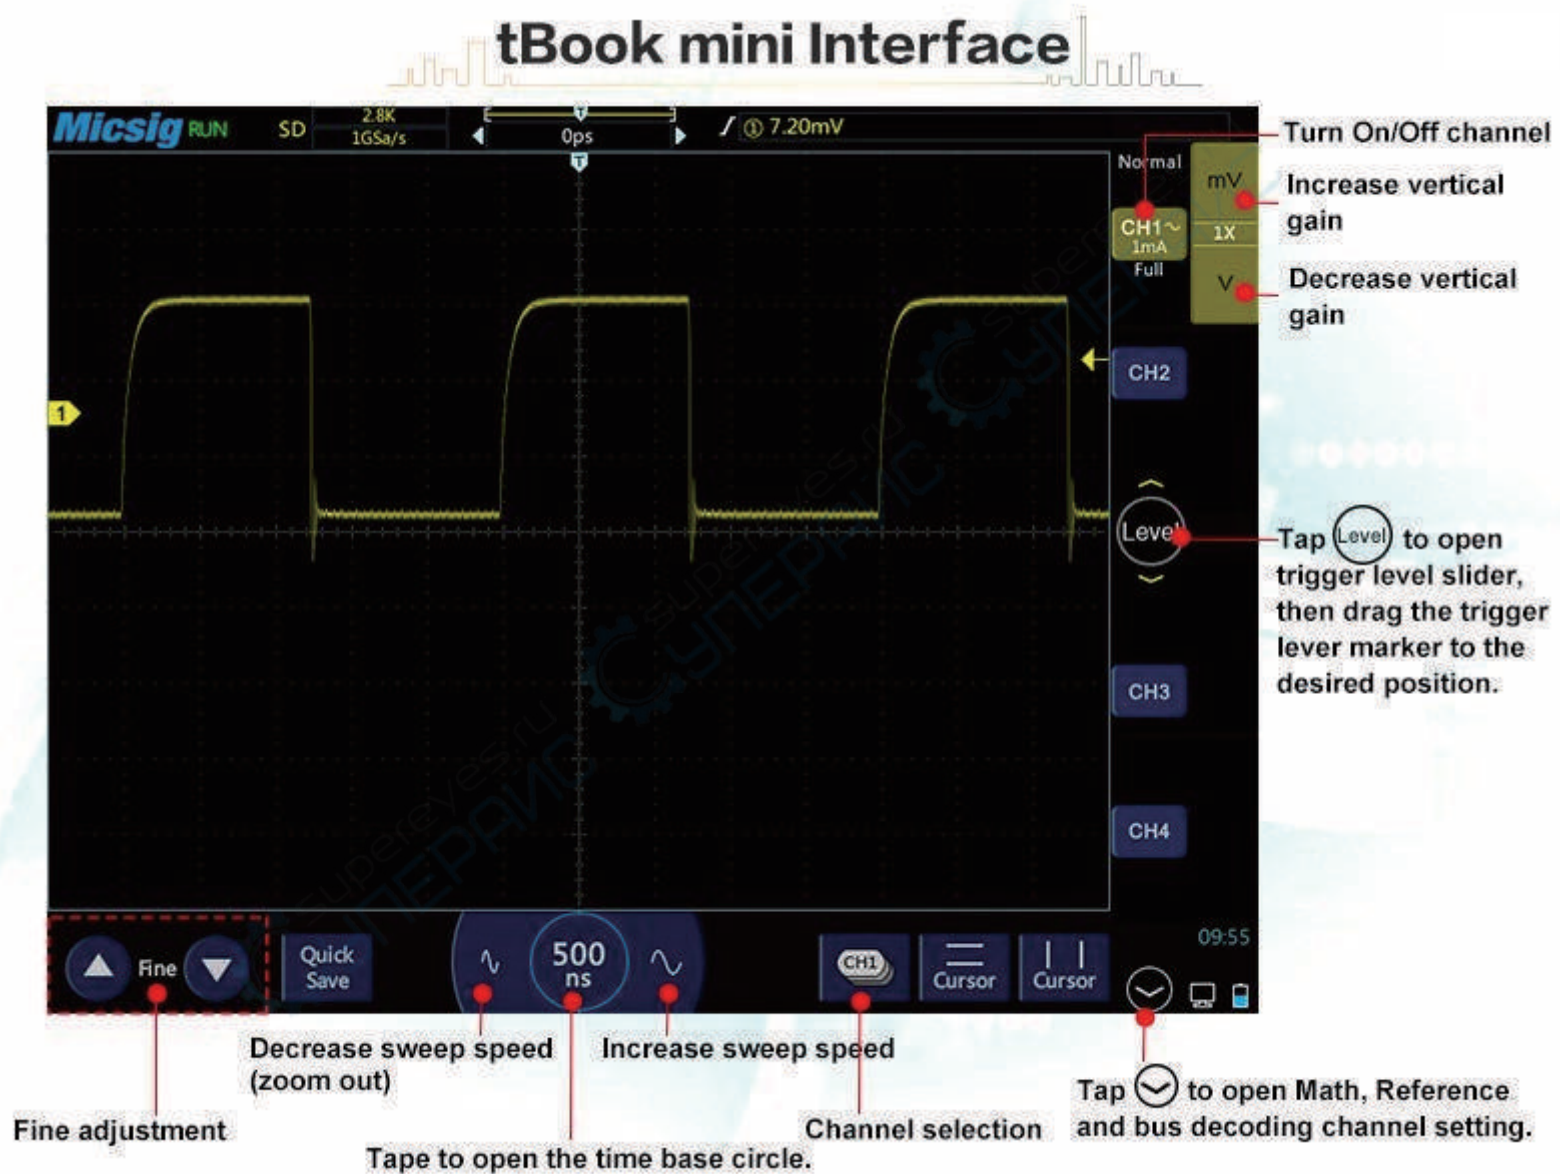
tBook mini Interface

Micsig RUN SD 2.8K 1GSa/s 0ps 1 7.20mV

Normal
CH1~ 1mA Full
mV 1X V
CH2
Level
CH3
CH4
09:55

Turn On/Off channel
Increase vertical gain
Decrease vertical gain

Tap Level to open trigger level slider, then drag the trigger lever marker to the desired position.

Fine
Quick Save
500 ns
CH1
Cursor
Cursor

Decrease sweep speed (zoom out)
Increase sweep speed
Fine adjustment
Channel selection
Tap to open Math, Reference and bus decoding channel setting.
Tape to open the time base circle.